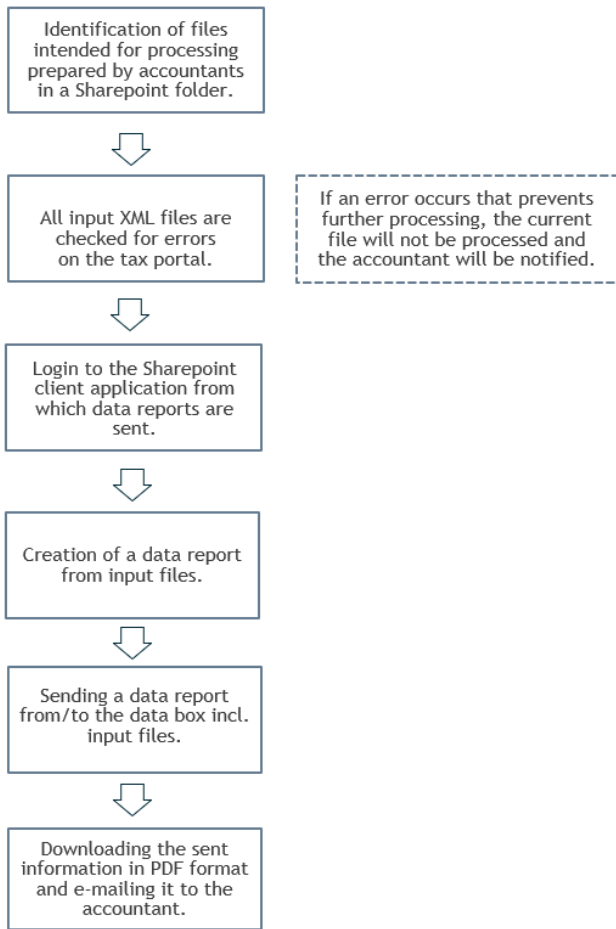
Identification of files intended for processing prepared by accountants in a Sharepoint folder.

All input XML files are checked for errors on the tax portal.

If an error occurs that prevents further processing, the current file will not be processed and the accountant will be notified.

Login to the Sharepoint client application from which data reports are sent.

Creation of a data report from input files.

Sending a data report from/to the data box incl. input files.

Downloading the sent information in PDF format and e-mailing it to the accountant.